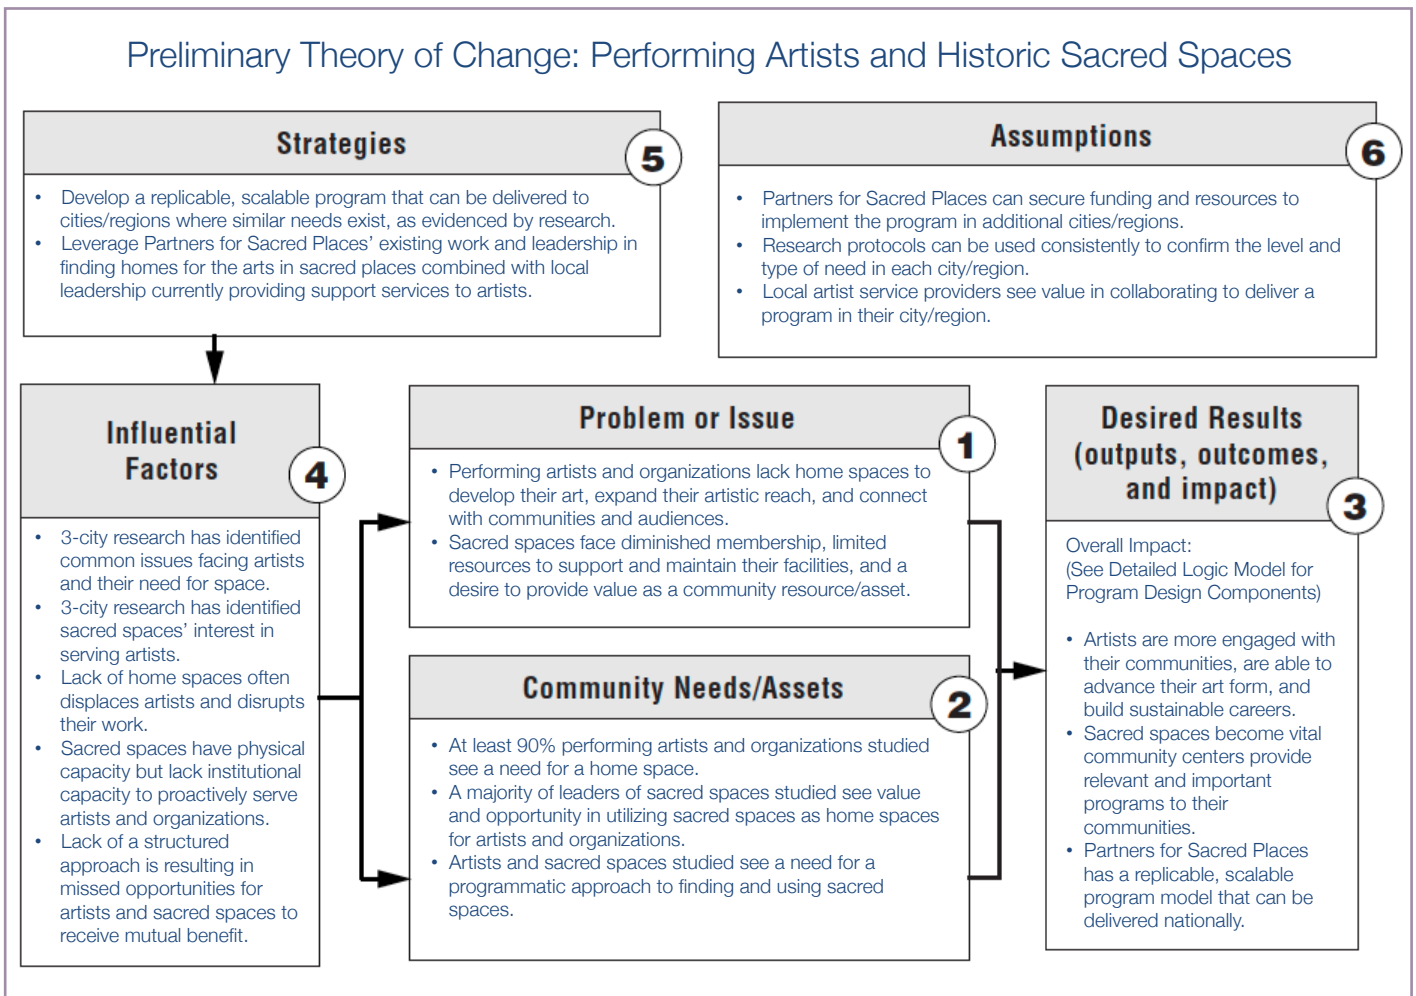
Preliminary Theory of Change: Performing Artists and Historic Sacred Spaces

Strategies

5

- Develop a replicable, scalable program that can be delivered to cities/regions where similar needs exist, as evidenced by research.
- Leverage Partners for Sacred Places' existing work and leadership in finding homes for the arts in sacred places combined with local leadership currently providing support services to artists.

Assumptions

6

- Partners for Sacred Places can secure funding and resources to implement the program in additional cities/regions.
- Research protocols can be used consistently to confirm the level and type of need in each city/region.
- Local artist service providers see value in collaborating to deliver a program in their city/region.

Influential Factors

4

- 3-city research has identified common issues facing artists and their need for space.
- 3-city research has identified sacred spaces' interest in serving artists.
- Lack of home spaces often displaces artists and disrupts their work.
- Sacred spaces have physical capacity but lack institutional capacity to proactively serve artists and organizations.
- Lack of a structured approach is resulting in missed opportunities for artists and sacred spaces to receive mutual benefit.

Problem or Issue

1

- Performing artists and organizations lack home spaces to develop their art, expand their artistic reach, and connect with communities and audiences.
- Sacred spaces face diminished membership, limited resources to support and maintain their facilities, and a desire to provide value as a community resource/asset.

Community Needs/Assets

2

- At least 90% performing artists and organizations studied see a need for a home space.
- A majority of leaders of sacred spaces studied see value and opportunity in utilizing sacred spaces as home spaces for artists and organizations.
- Artists and sacred spaces studied see a need for a programmatic approach to finding and using sacred spaces.

Desired Results (outputs, outcomes, and impact)

3

Overall Impact:
(See Detailed Logic Model for Program Design Components)

- Artists are more engaged with their communities, are able to advance their art form, and build sustainable careers.
- Sacred spaces become vital community centers provide relevant and important programs to their communities.
- Partners for Sacred Places has a replicable, scalable program model that can be delivered nationally.